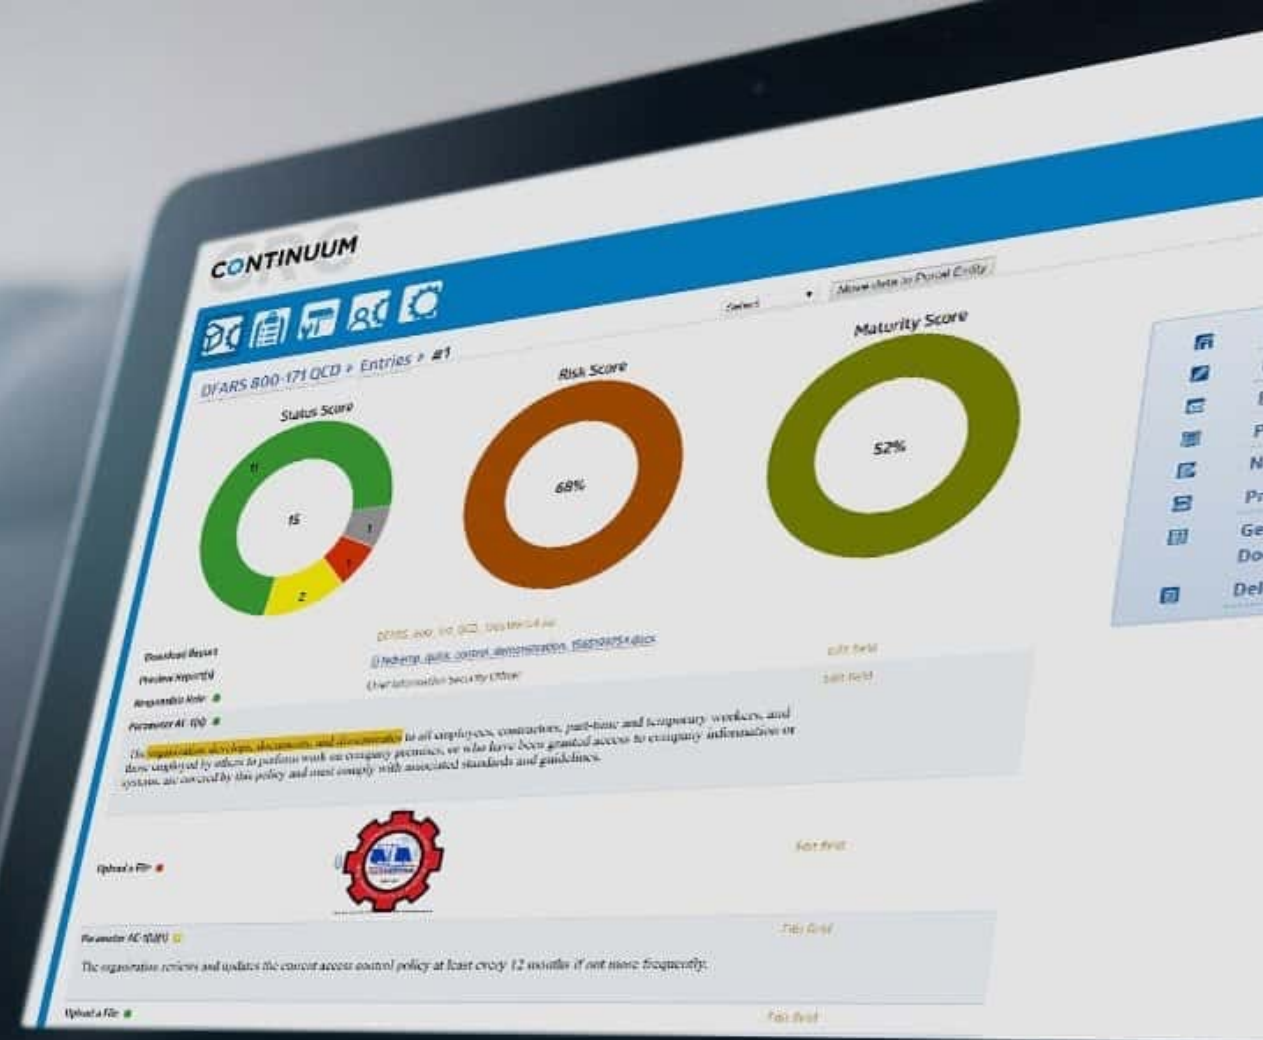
CONTINUUM GRC

Select

Move data to Portal Entity

DFARS 800-171 QCD » Entries » #1

Status Score

11

15

1

1

2

Risk Score

68%

Maturity Score

52%

F

N

Pr

Ge

Do

Del

Download Report

Preview Report(s)

Responsible Role

Parameter AC 1(a)

DFARS_800_171_QCD_Update1.4.xx

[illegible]_control_demonstration_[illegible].docx

Chief Information Security Officer

Edit field

Edit field

The organization develops, documents, and disseminates to all employees, contractors, part-time and temporary workers, and those employed by others to perform work on company premises, or who have been granted access to company information or systems, are covered by this policy and must comply with associated standards and guidelines.

Upload a File

Edit field

Parameter AC 1(b)

Edit field

The organization reviews and updates the current access control policy at least every 12 months if not more frequently.

Upload a File

Edit field